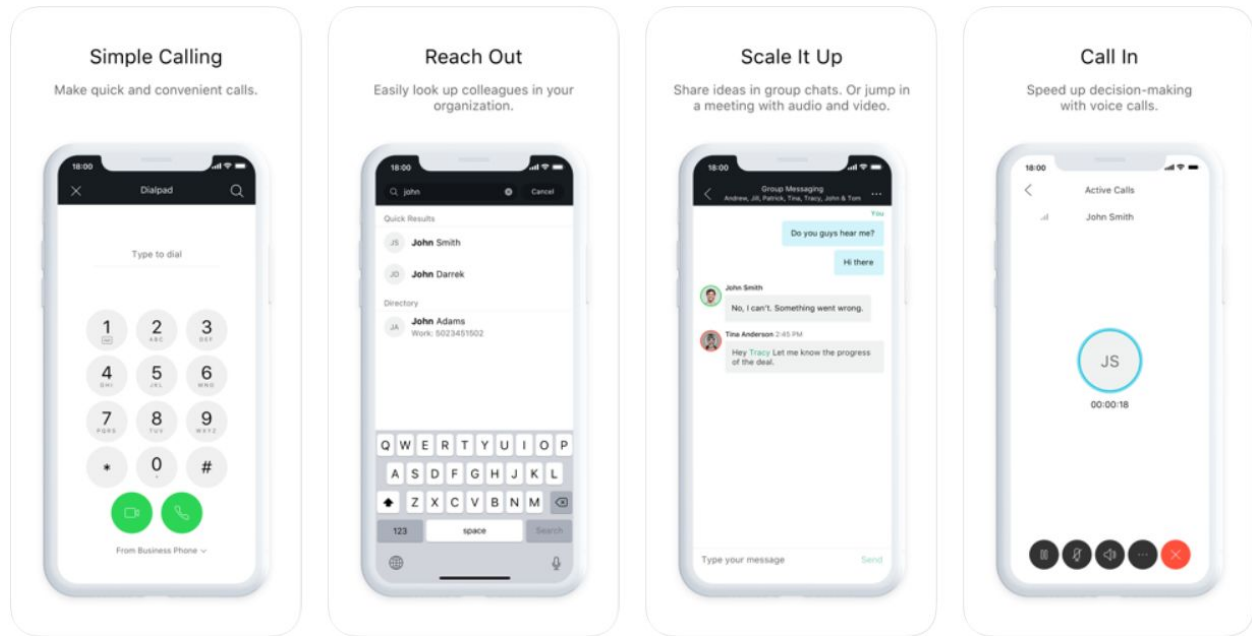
Simple Calling

Make quick and convenient calls.

18:00

Dialpad

Type to dial

1
2 ABC
3 DEF
4 GHI
5 JKL
6 MNO
7 PQRS
8 TUV
9 WXYZ
*
0 +
#

From Business Phone

Reach Out

Easily look up colleagues in your organization.

18:00

john

Cancel

Quick Results

JS John Smith

JD John Darrek

Directory

JA John Adams
Work: 5023451502

Q W E R T Y U I O P
A S D F G H J K L
Z X C V B N M
123 space Search

Scale It Up

Share ideas in group chats. Or jump in a meeting with audio and video.

18:00

Group Messaging
Andrew, Jill, Patrick, Tina, Tracy, John & Tom

You

Do you guys hear me?

Hi there

John Smith

No, I can't. Something went wrong.

Tina Anderson 2:45 PM

Hey Tracy Let me know the progress of the deal.

Type your message

Send

Call In

Speed up decision-making with voice calls.

18:00

Active Calls

John Smith

JS

00:00:18